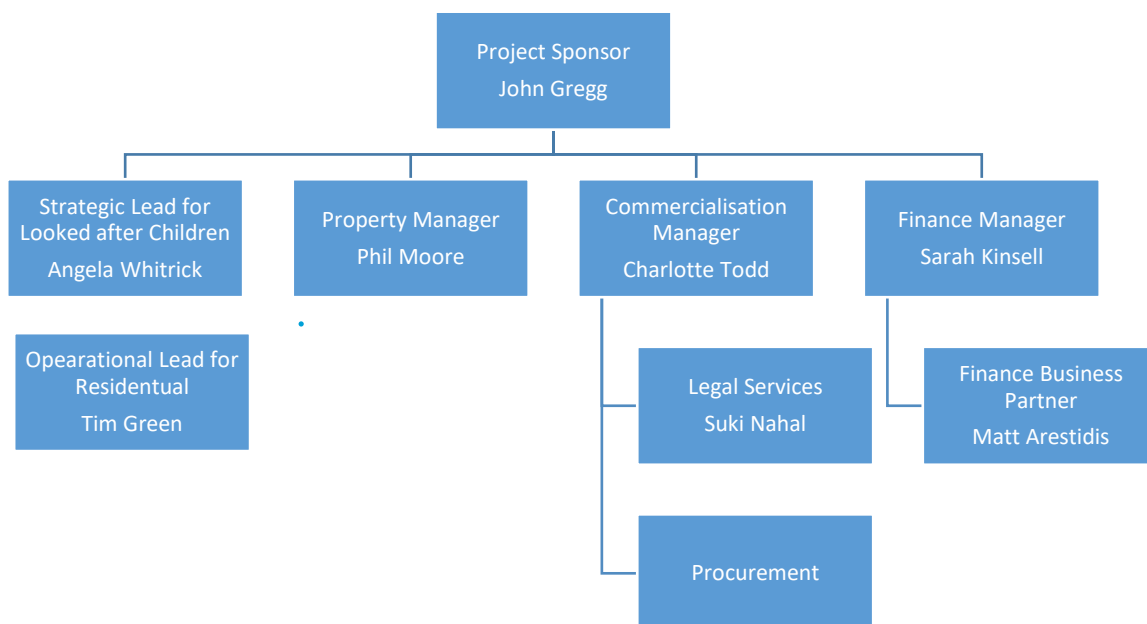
Project Sponsor
John Gregg

Strategic Lead for Looked after Children
Angela Whitrick

Property Manager
Phil Moore

Commercialisation Manager
Charlotte Todd

Finance Manager
Sarah Kinsell

Opearational Lead for Residentual
Tim Green

Legal Services
Suki Nahal

Finance Business Partner
Matt Arestidis

Procurement